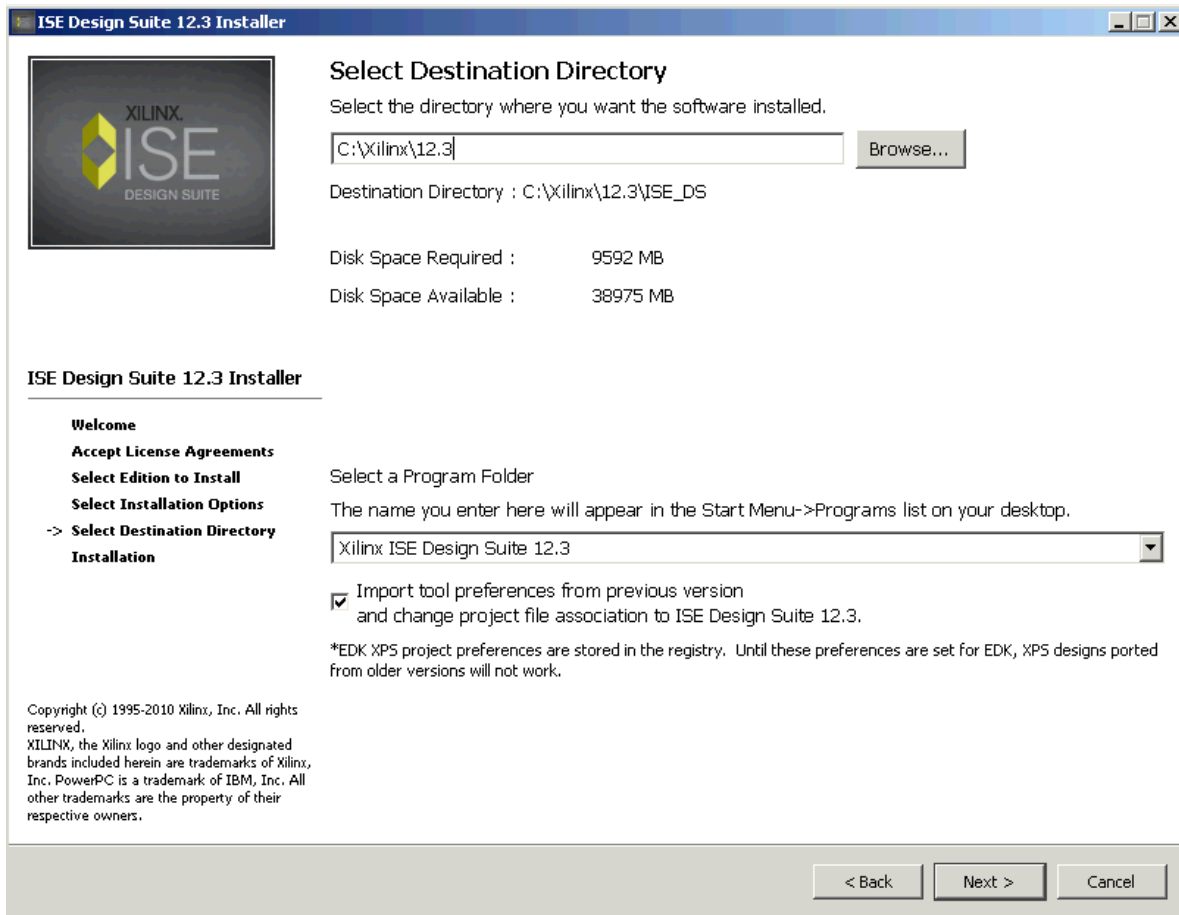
ISE Design Suite 12.3 Installer

XILINX.
ISE
DESIGN SUITE

Select Destination Directory

Select the directory where you want the software installed.

C:\Xilinx\12.3

Browse...

Destination Directory : C:\Xilinx\12.3\ISE_DS

Disk Space Required : 9592 MB

Disk Space Available : 38975 MB

ISE Design Suite 12.3 Installer

Welcome
Accept License Agreements
Select Edition to Install
Select Installation Options
-> Select Destination Directory
Installation

Select a Program Folder

The name you enter here will appear in the Start Menu->Programs list on your desktop.

Xilinx ISE Design Suite 12.3

Import tool preferences from previous version and change project file association to ISE Design Suite 12.3.

*EDK XPS project preferences are stored in the registry. Until these preferences are set for EDK, XPS designs ported from older versions will not work.

Copyright (c) 1995-2010 Xilinx, Inc. All rights reserved.
XILINX, the Xilinx logo and other designated brands included herein are trademarks of Xilinx, Inc. PowerPC is a trademark of IBM, Inc. All other trademarks are the property of their respective owners.

< Back

Next >

Cancel